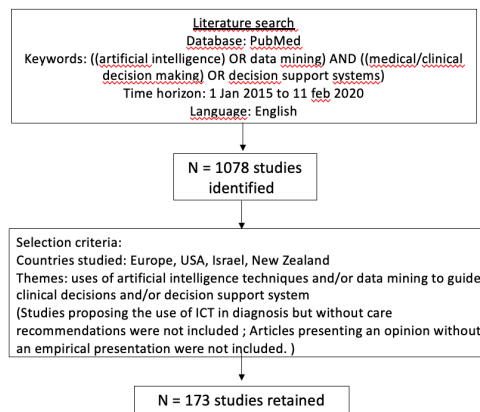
Literature search
Database: PubMed
Keywords: ((artificial intelligence) OR data mining) AND ((medical/clinical decision making) OR decision support systems)
Time horizon: 1 Jan 2015 to 11 feb 2020
Language: English

N = 1078 studies identified

Selection criteria:
Countries studied: Europe, USA, Israel, New Zealand
Themes: uses of artificial intelligence techniques and/or data mining to guide clinical decisions and/or decision support system
(Studies proposing the use of ICT in diagnosis but without care recommendations were not included ; Articles presenting an opinion without an empirical presentation were not included. )

N = 173 studies retained